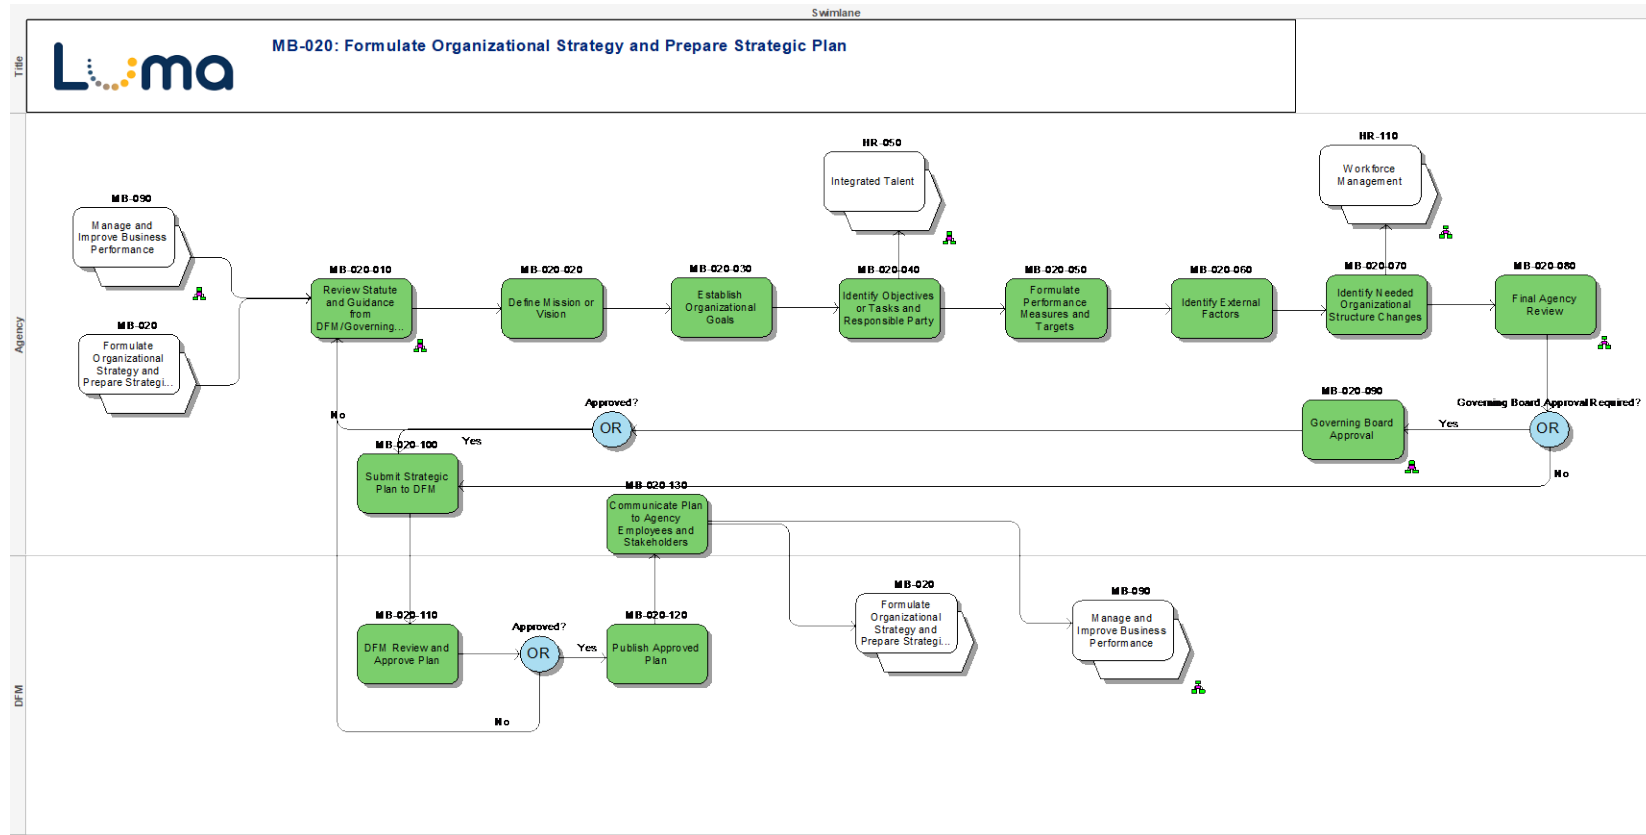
Swimlane

Title

Luma

MB-020: Formulate Organizational Strategy and Prepare Strategic Plan

Agency

MB-090
Manage and Improve Business Performance

MB-020
Formulate Organizational Strategy and Prepare Strategi...

MB-020-010
Review Statute and Guidance from DFM/Governing...

MB-020-020
Define Mission or Vision

MB-020-030
Establish Organizational Goals

HR-050
Integrated Talent

MB-020-040
Identify Objectives or Tasks and Responsible Party

MB-020-050
Formulate Performance Measures and Targets

MB-020-060
Identify External Factors

HR-110
Workforce Management

MB-020-070
Identify Needed Organizational Structure Changes

MB-020-080
Final Agency Review

Governing Board Approval Required?

OR

Yes

MB-020-090
Governing Board Approval

Approved?

OR

No

Yes

MB-020-100
Submit Strategic Plan to DFM

No

MB-020-130
Communicate Plan to Agency Employees and Stakeholders

DFM

MB-020-110
DFM Review and Approve Plan

Approved?

OR

Yes

No

MB-020-120
Publish Approved Plan

MB-020
Formulate Organizational Strategy and Prepare Strategi...

MB-090
Manage and Improve Business Performance